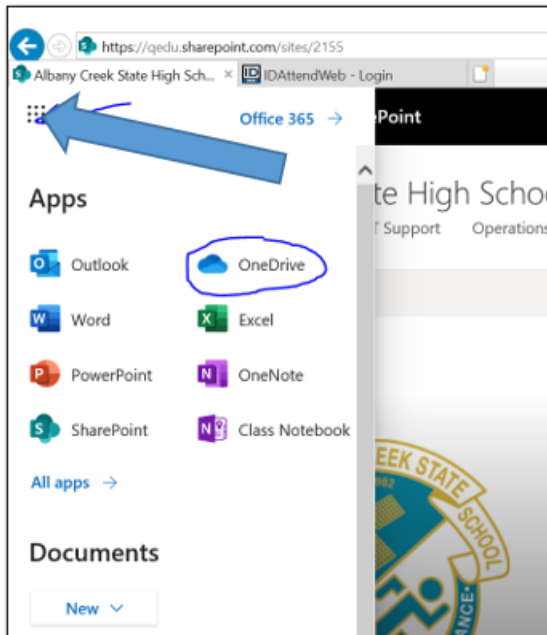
https://qedu.sharepoint.com/sites/2155

Albany Creek State High Sch... × IDAttendWeb - Login

Office 365 →

Point

te High Schoo

T Support Operations

Apps

Outlook

OneDrive

Word

Excel

PowerPoint

OneNote

SharePoint

Class Notebook

All apps →

Documents

New

REEK STATE SCHOOL

1982

NCE